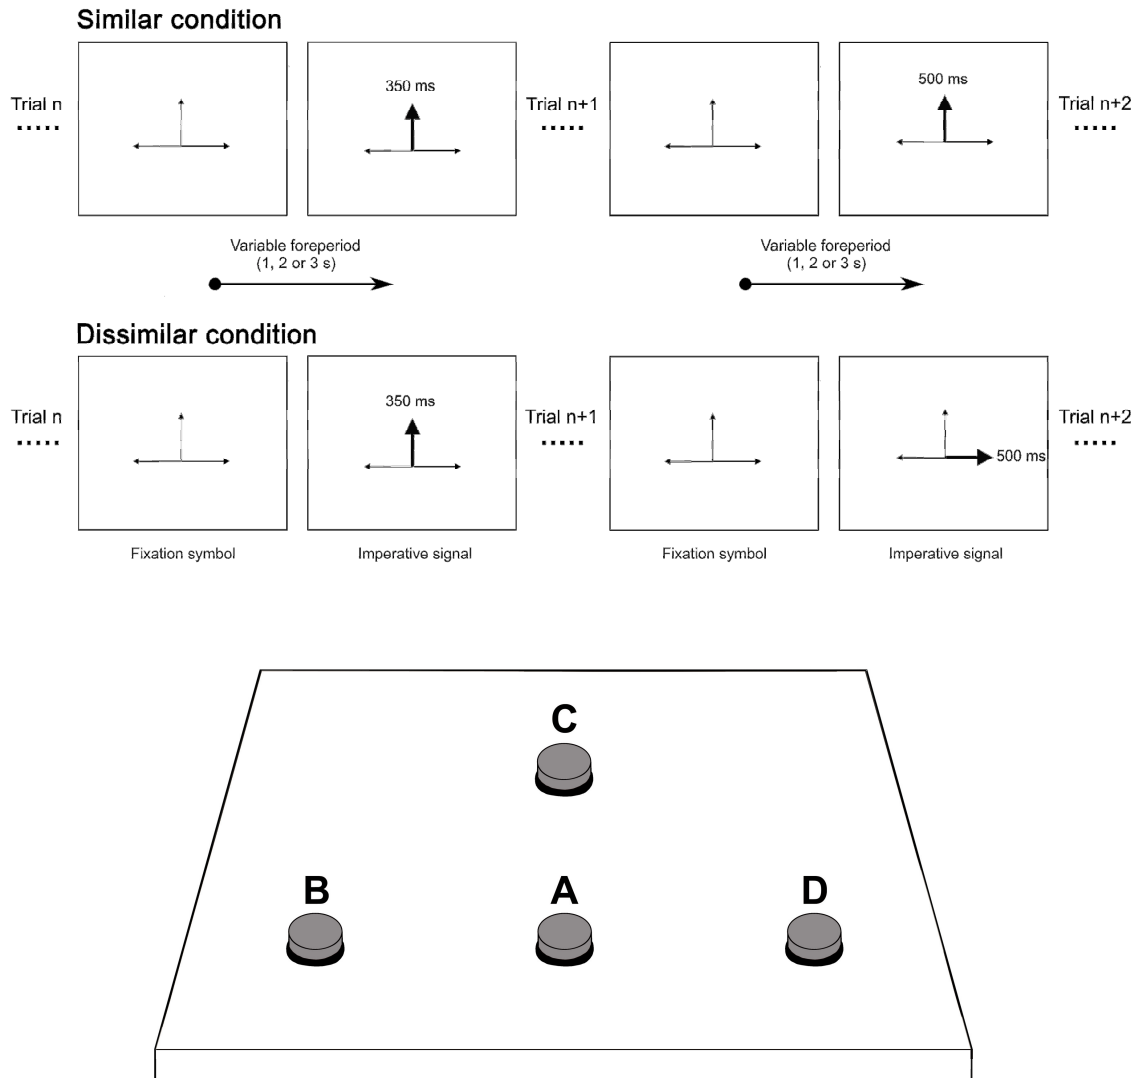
Similar condition

Trial n
.....

350 ms

Trial n+1
.....

500 ms

Trial n+2
.....

Variable foreperiod
(1, 2 or 3 s)

Variable foreperiod
(1, 2 or 3 s)

Dissimilar condition

Trial n
.....

350 ms

Trial n+1
.....

500 ms

Trial n+2
.....

Fixation symbol

Imperative signal

Fixation symbol

Imperative signal

C

B

A

D